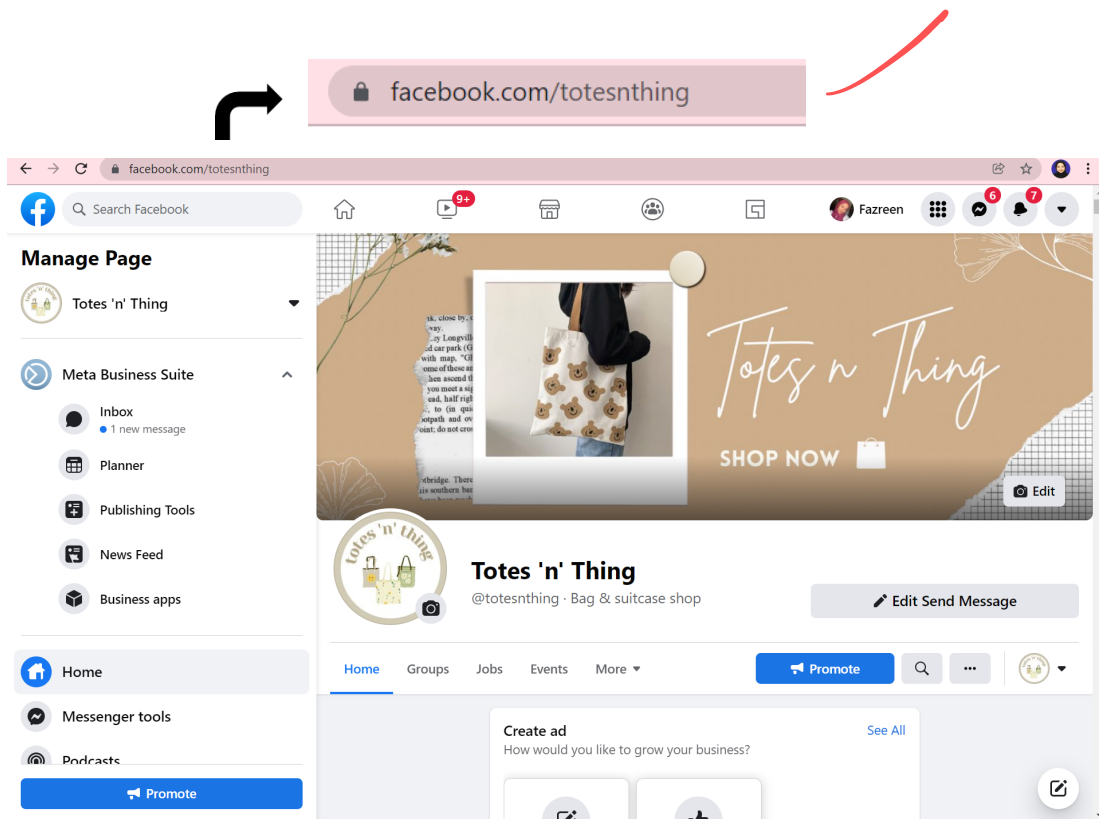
facebook.com/totesnthing

facebook.com/totesnthing

Search Facebook

9+

Fazreen

6

7

Manage Page

Totes 'n' Thing

Meta Business Suite

Inbox
1 new message

Planner

Publishing Tools

News Feed

Business apps

Home

Messenger tools

Podcasts

Promote

Totes n Thing

SHOP NOW

Edit

totes 'n' thing

Totes 'n' Thing

@totesnthing · Bag & suitcase shop

Edit Send Message

Home Groups Jobs Events More

Promote

Create ad

See All

How would you like to grow your business?